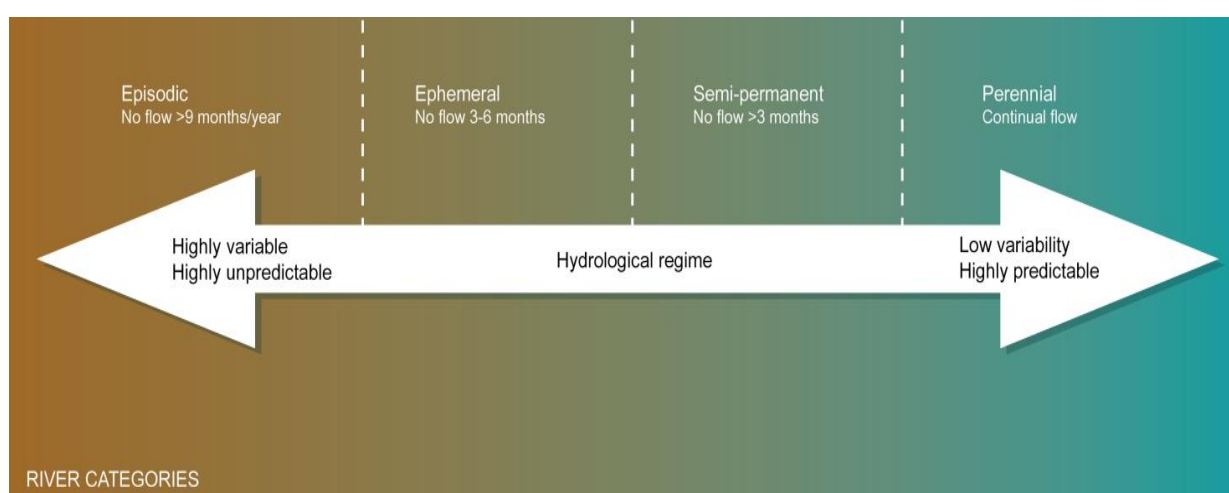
Episodic
No flow >9 months/year

Ephemeral
No flow 3-6 months

Semi-permanent
No flow >3 months

Perennial
Continual flow

Highly variable
Highly unpredictable

Hydrological regime

Low variability
Highly predictable

RIVER CATEGORIES